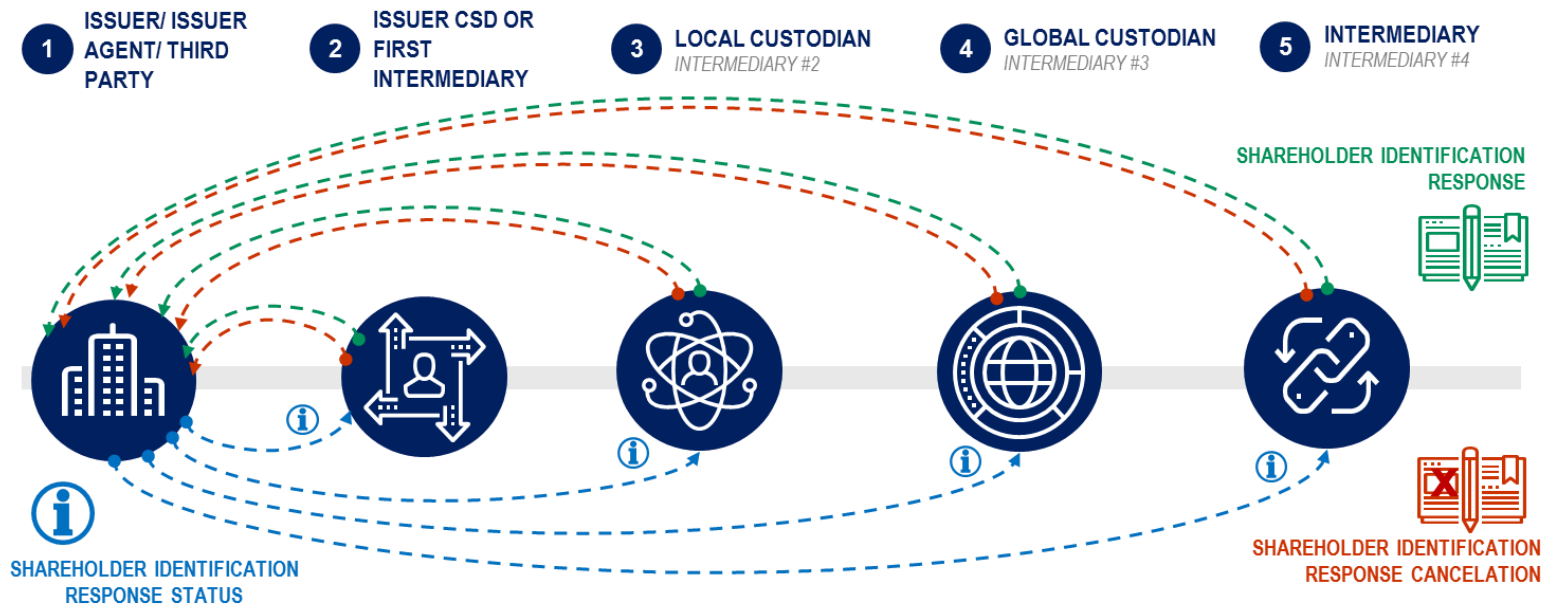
1 ISSUER/ ISSUER AGENT/ THIRD PARTY

2 ISSUER CSD OR FIRST INTERMEDIARY

3 LOCAL CUSTODIAN
INTERMEDIARY #2

4 GLOBAL CUSTODIAN
INTERMEDIARY #3

5 INTERMEDIARY
INTERMEDIARY #4

SHAREHOLDER IDENTIFICATION RESPONSE

SHAREHOLDER IDENTIFICATION RESPONSE STATUS

SHAREHOLDER IDENTIFICATION RESPONSE CANCELATION